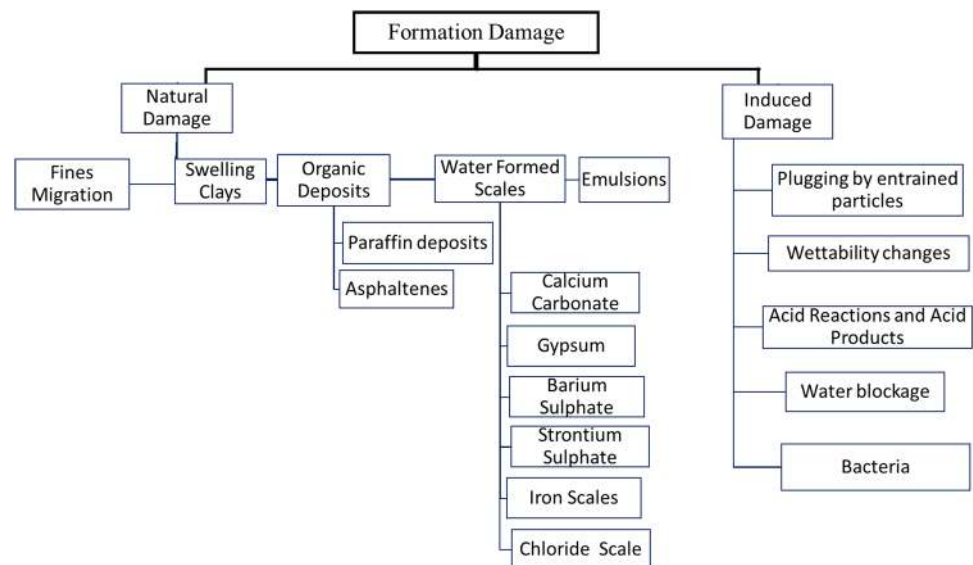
Formation Damage

Natural Damage

Fines Migration

Swelling Clays

Organic Deposits

Paraffin deposits

Asphaltenes

Water Formed Scales

Emulsions

Calcium Carbonate

Gypsum

Barium Sulphate

Strontium Sulphate

Iron Scales

Chloride Scale

Induced Damage

Plugging by entrained particles

Wettability changes

Acid Reactions and Acid Products

Water blockage

Bacteria